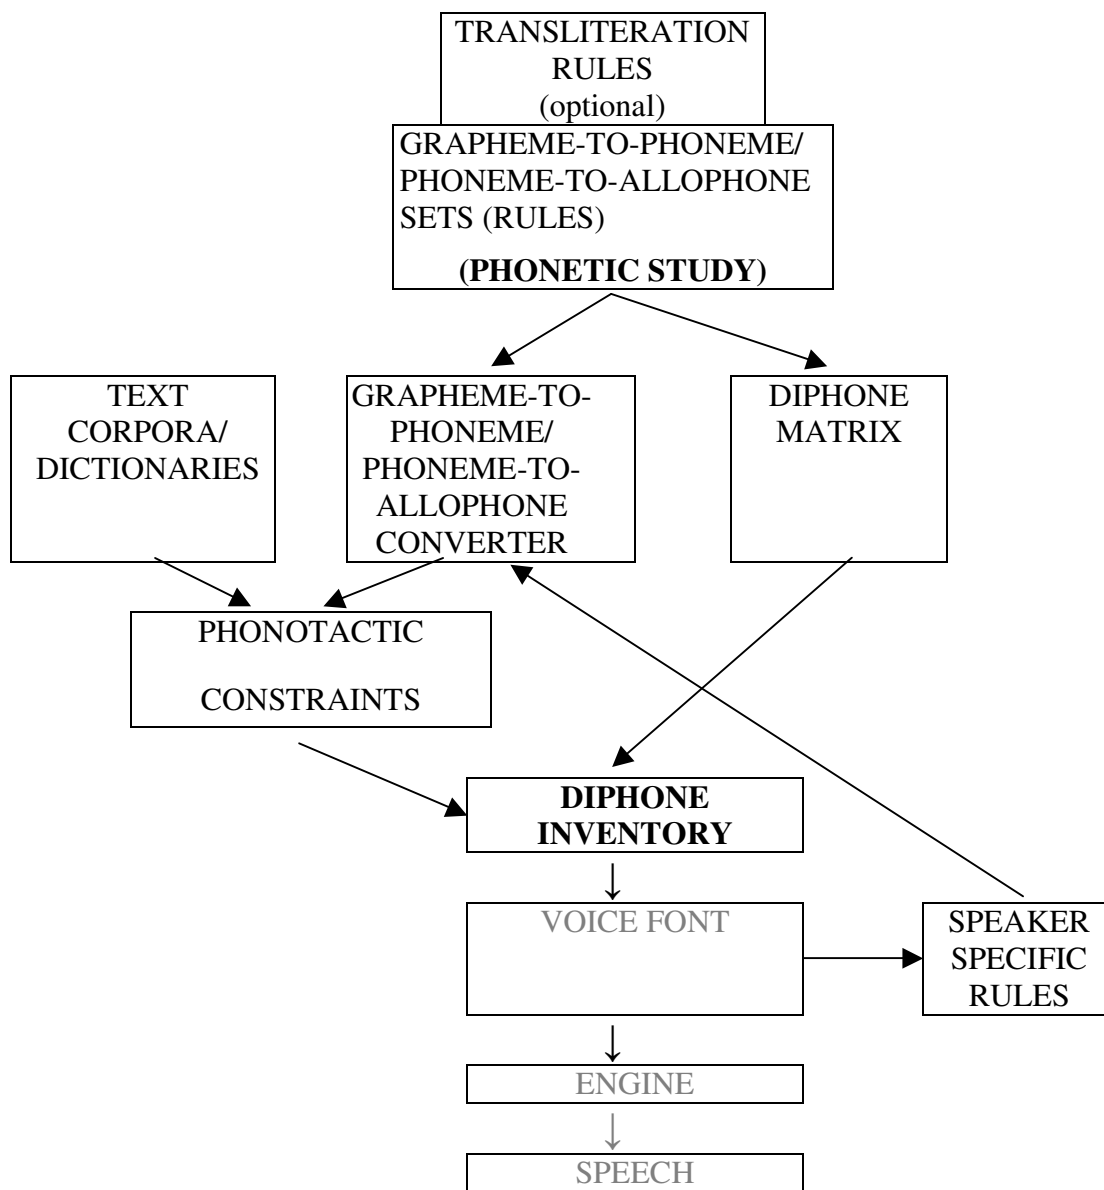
TRANSLITERATION RULES (optional)

GRAPHEME-TO-PHONEME/ PHONEME-TO-ALLOPHONE SETS (RULES)

**(PHONETIC STUDY)**

TEXT CORPORA/ DICTIONARIES

GRAPHEME-TO-PHONEME/ PHONEME-TO-ALLOPHONE CONVERTER

DIPHONE MATRIX

PHONOTACTIC CONSTRAINTS

**DIPHONE INVENTORY**

VOICE FONT

SPEAKER SPECIFIC RULES

ENGINE

SPEECH